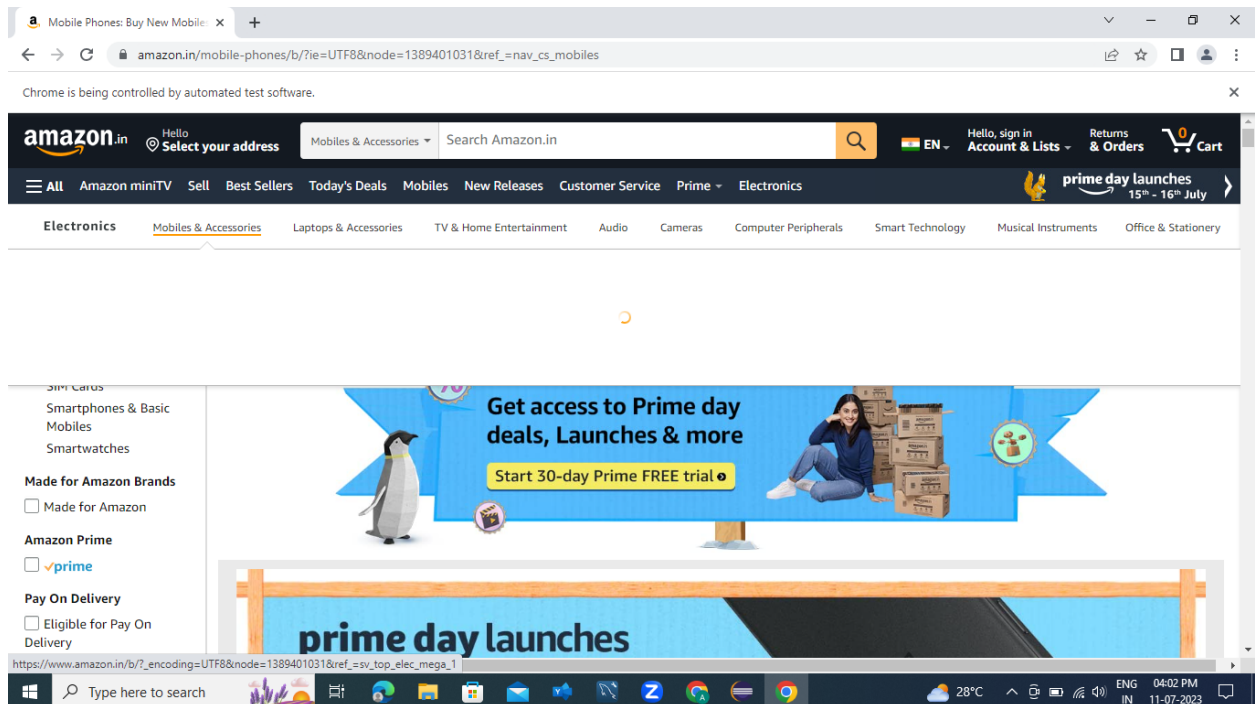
Mobile Phones: Buy New Mobile

amazon.in/mobile-phones/b/?ie=UTF8&node=1389401031&ref_=nav_cs_mobiles

Chrome is being controlled by automated test software.

amazon.in

Hello
Select your address

Mobiles & Accessories

Search Amazon.in

EN

Hello, sign in
Account & Lists

Returns
& Orders

0
Cart

All Amazon miniTV Sell Best Sellers Today's Deals Mobiles New Releases Customer Service Prime Electronics

prime day launches
15th - 16th July

Electronics Mobiles & Accessories Laptops & Accessories TV & Home Entertainment Audio Cameras Computer Peripherals Smart Technology Musical Instruments Office & Stationery

SIM Cards
Smartphones & Basic Mobiles
Smartwatches

Made for Amazon Brands
Made for Amazon

Amazon Prime
prime

Pay On Delivery
Eligible for Pay On Delivery

Get access to Prime day deals, Launches & more
Start 30-day Prime FREE trial

prime day launches

https://www.amazon.in/b/?_encoding=UTF8&node=1389401031&ref_=sv_top_elec_mega_1

Type here to search

28°C

ENG
IN

04:02 PM
11-07-2023